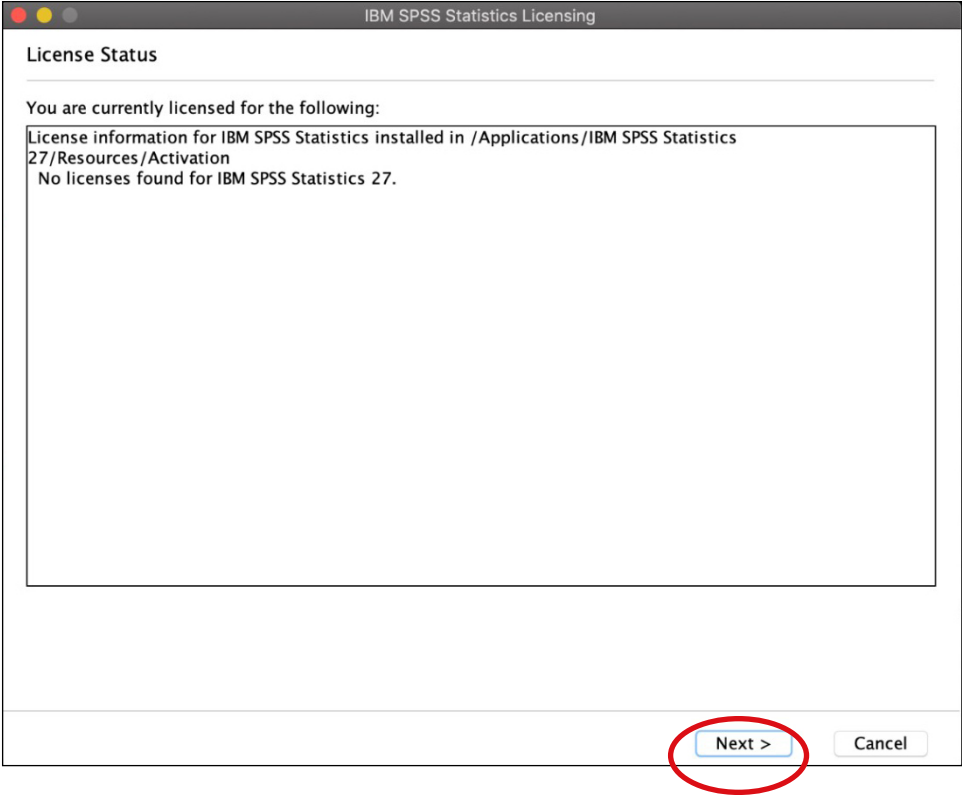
IBM SPSS Statistics Licensing

License Status

You are currently licensed for the following:

License information for IBM SPSS Statistics installed in /Applications/IBM SPSS Statistics 27/Resources/Activation
No licenses found for IBM SPSS Statistics 27.

Next >

Cancel